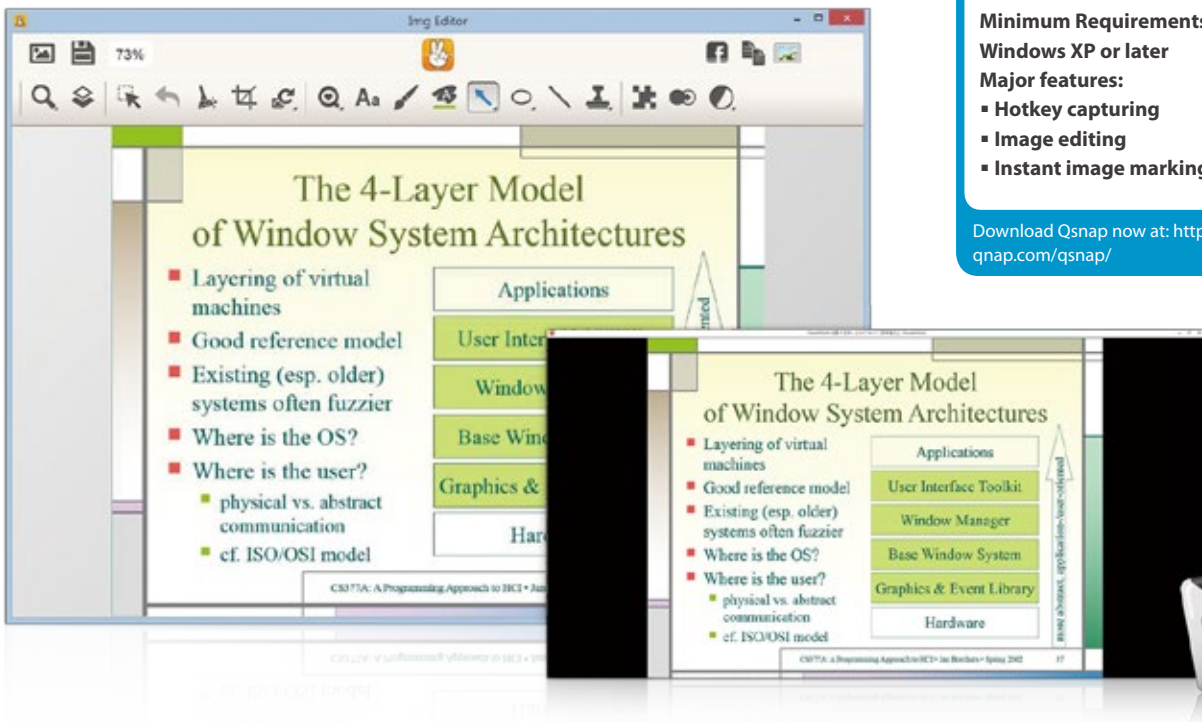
Img Editor

73%

The 4-Layer Model of Window System Architectures

Layering of virtual machines

Good reference model

Existing (esp. older) systems often fuzzier

Where is the OS?

Where is the user?

physical vs. abstract communication

cf. ISO/OSI model

Applications

User Inter

Window

Base Win

Graphics &

Har

CS377A: A Programming Approach to HCI • Jan

Minimum Requirements

Windows XP or later

Major features:

▪ Hotkey capturing

▪ Image editing

▪ Instant image marking

Download Qsnap now at: http qnap.com/qsnap/

The 4-Layer Model of Window System Architectures

Layering of virtual machines

Good reference model

Existing (esp. older) systems often fuzzier

Where is the OS?

Where is the user?

physical vs. abstract communication

cf. ISO/OSI model

Applications

User Interface Toolkit

Window Manager

Base Window System

Graphics & Event Library

Hardware

CS377A: A Programming Approach to HCI • Jan Borchers • Spring 2002

17